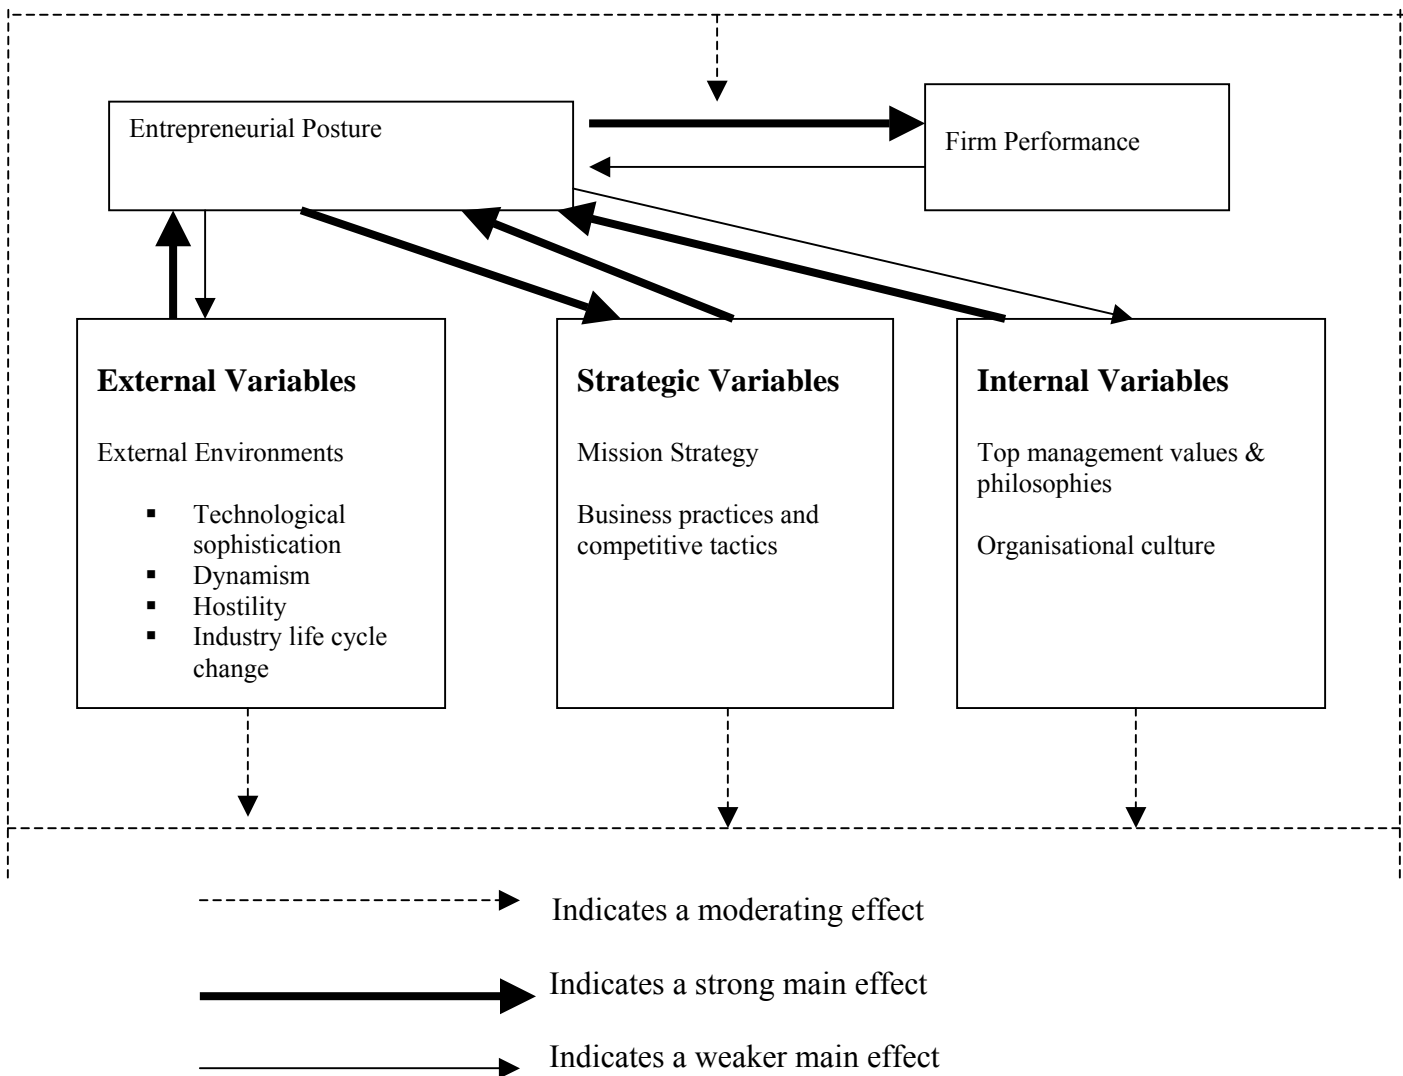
Entrepreneurial Posture

Firm Performance

**External Variables**

External Environments

- Technological sophistication
- Dynamism
- Hostility
- Industry life cycle change

**Strategic Variables**

Mission Strategy

Business practices and competitive tactics

**Internal Variables**

Top management values & philosophies

Organisational culture

Indicates a moderating effect

Indicates a strong main effect

Indicates a weaker main effect